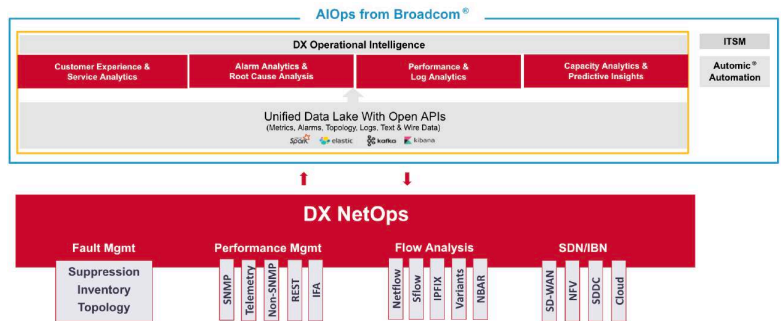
AIOps from Broadcom®

DX Operational Intelligence

Customer Experience & Service Analytics

Alarm Analytics & Root Cause Analysis

Performance & Log Analytics

Capacity Analytics & Predictive Insights

ITSM

Automic® Automation

Unified Data Lake With Open APIs
(Metrics, Alarms, Topology, Logs, Text & Wire Data)

Spark elastic kafka kibana

DX NetOps

Fault Mgmt

Suppression
Inventory
Topology

Performance Mgmt

SNMP
Telemetry
Non-SNMP
REST
IFA

Flow Analysis

Netflow
Sflow
IPFIX
Variants
NBAR

SDN/IBN

SD-WAN
NFV
SDDC
Cloud